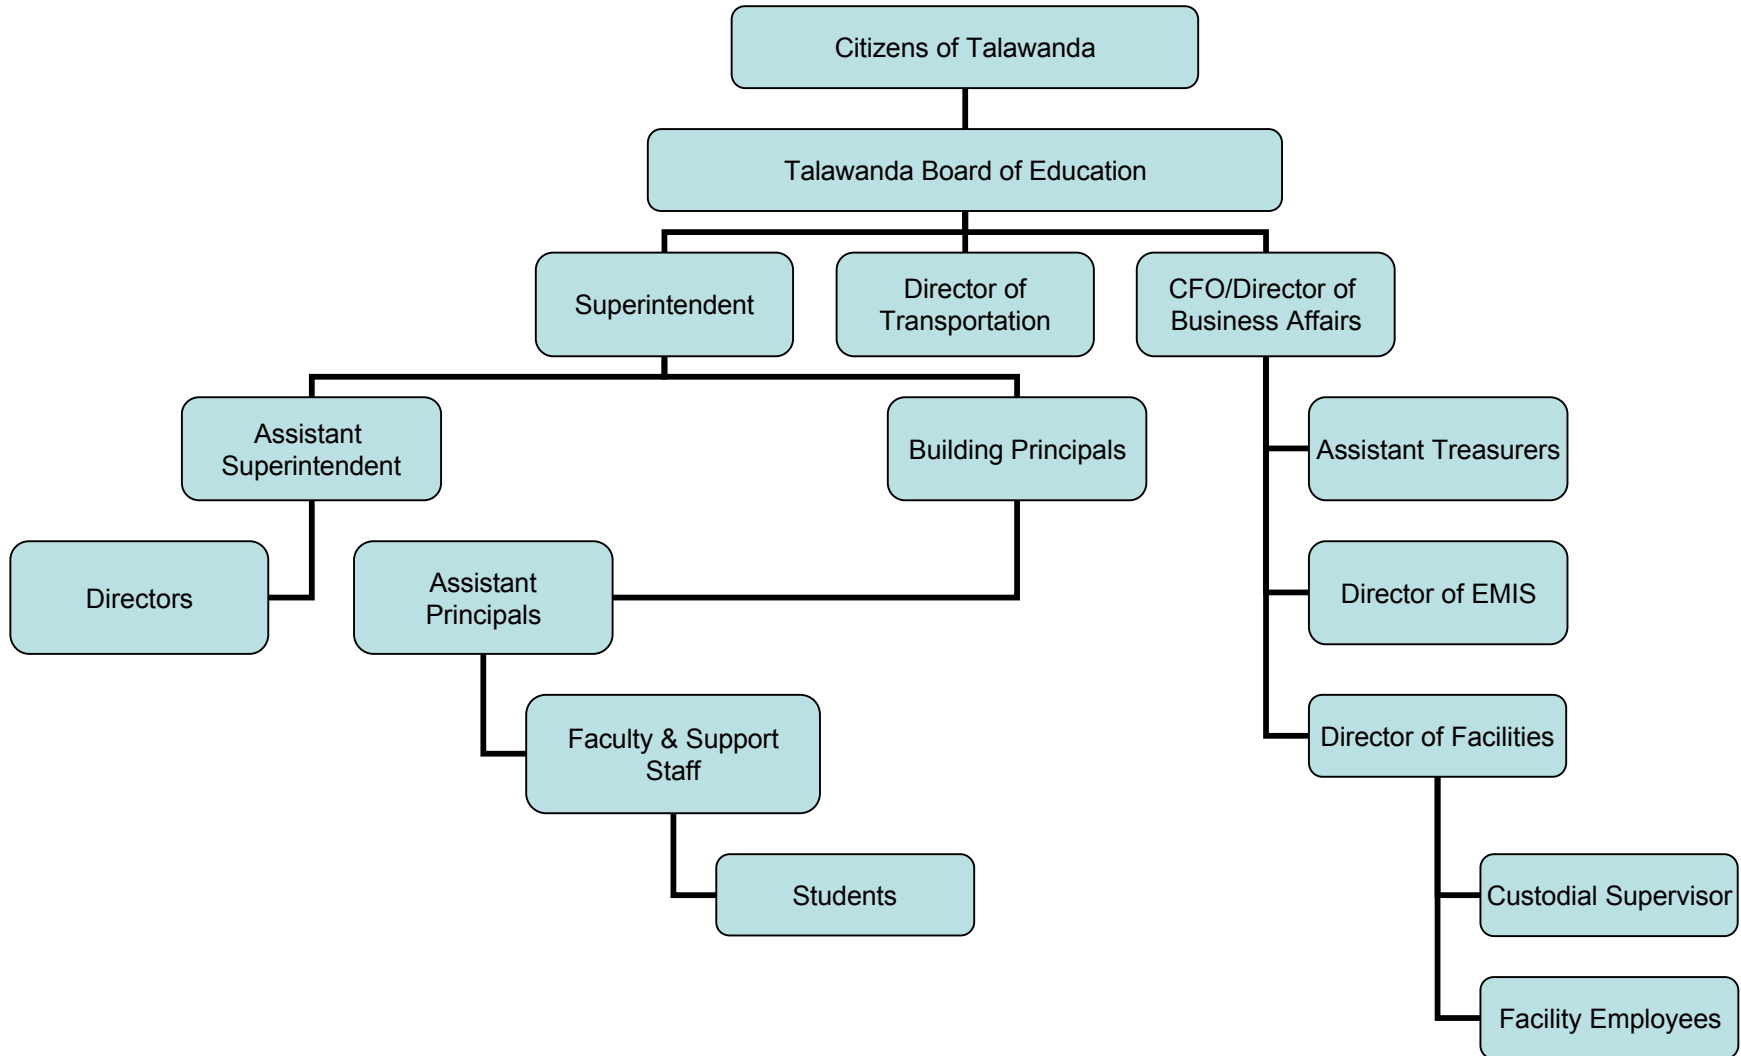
Citizens of Talawanda

Talawanda Board of Education

Superintendent

Director of Transportation

CFO/Director of Business Affairs

Assistant Superintendent

Building Principals

Assistant Treasurers

Directors

Assistant Principals

Director of EMIS

Faculty & Support Staff

Director of Facilities

Students

Custodial Supervisor

Facility Employees